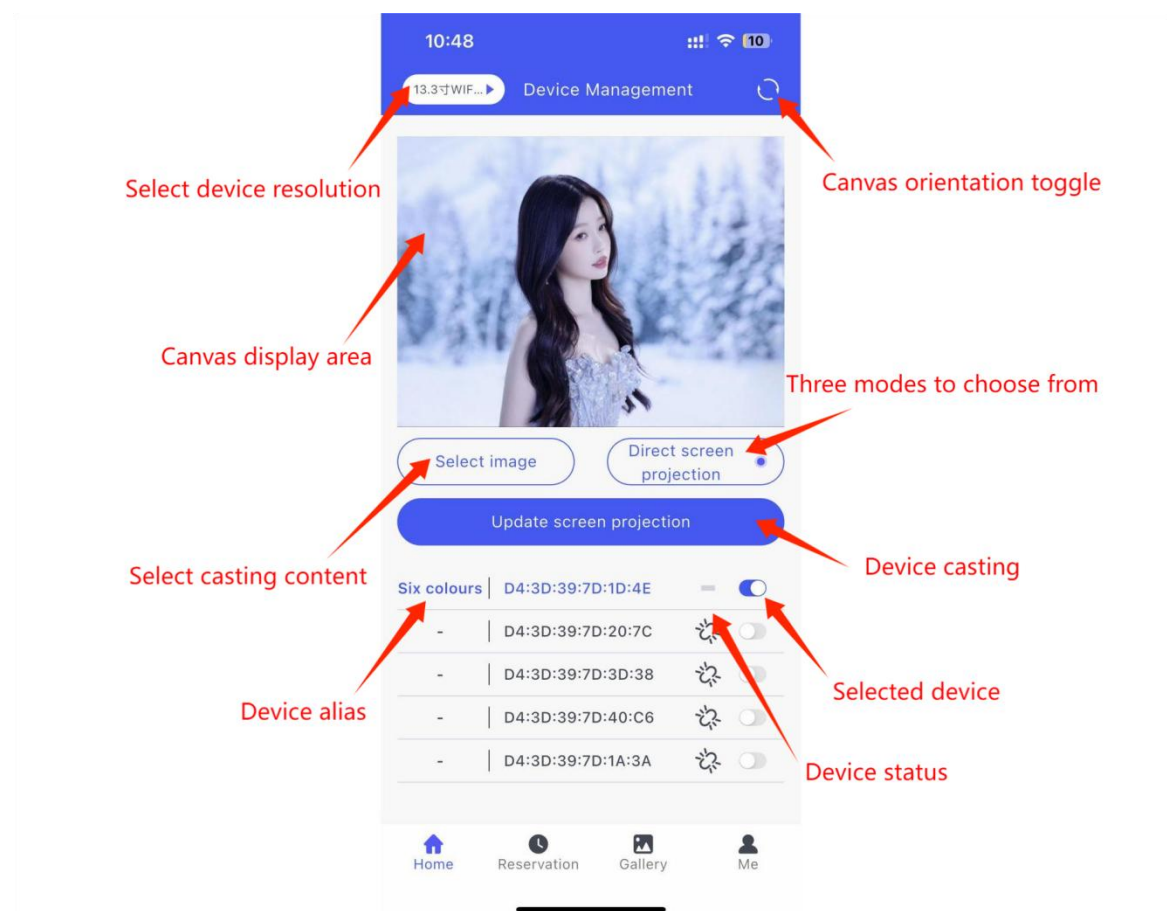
10:48

10

13.3寸WIF...

Device Management

Select device resolution

Canvas orientation toggle

Canvas display area

Three modes to choose from

Select image

Direct screen projection

Update screen projection

Select casting content

Device casting

| Six colours | D4:3D:39:7D:1D:4E |
|---|---|
| - | D4:3D:39:7D:20:7C |
| - | D4:3D:39:7D:3D:38 |
| - | D4:3D:39:7D:40:C6 |
| - | D4:3D:39:7D:1A:3A |

Selected device

Device alias

Device status

Home

Reservation

Gallery

Me